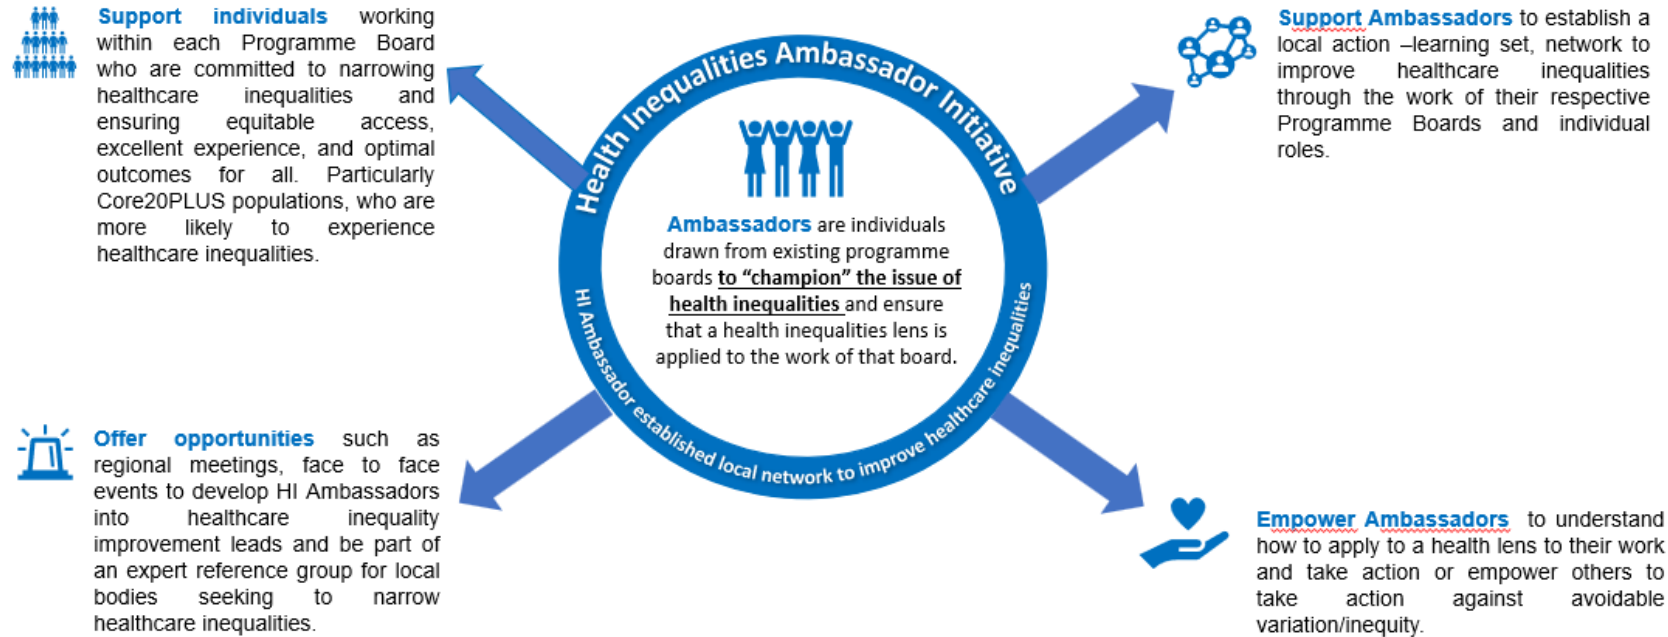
Support individuals working within each Programme Board who are committed to narrowing healthcare inequalities and ensuring equitable access, excellent experience, and optimal outcomes for all. Particularly Core20PLUS populations, who are more likely to experience healthcare inequalities.

Health Inequalities Ambassador Initiative

Ambassadors are individuals drawn from existing programme boards to "champion" the issue of health inequalities and ensure that a health inequalities lens is applied to the work of that board.

HI Ambassador established local network to improve healthcare inequalities

Support Ambassadors to establish a local action –learning set, network to improve healthcare inequalities through the work of their respective Programme Boards and individual roles.

Offer opportunities such as regional meetings, face to face events to develop HI Ambassadors into healthcare inequality improvement leads and be part of an expert reference group for local bodies seeking to narrow healthcare inequalities.

Empower Ambassadors to understand how to apply to a health lens to their work and take action or empower others to take action against avoidable variation/inequity.